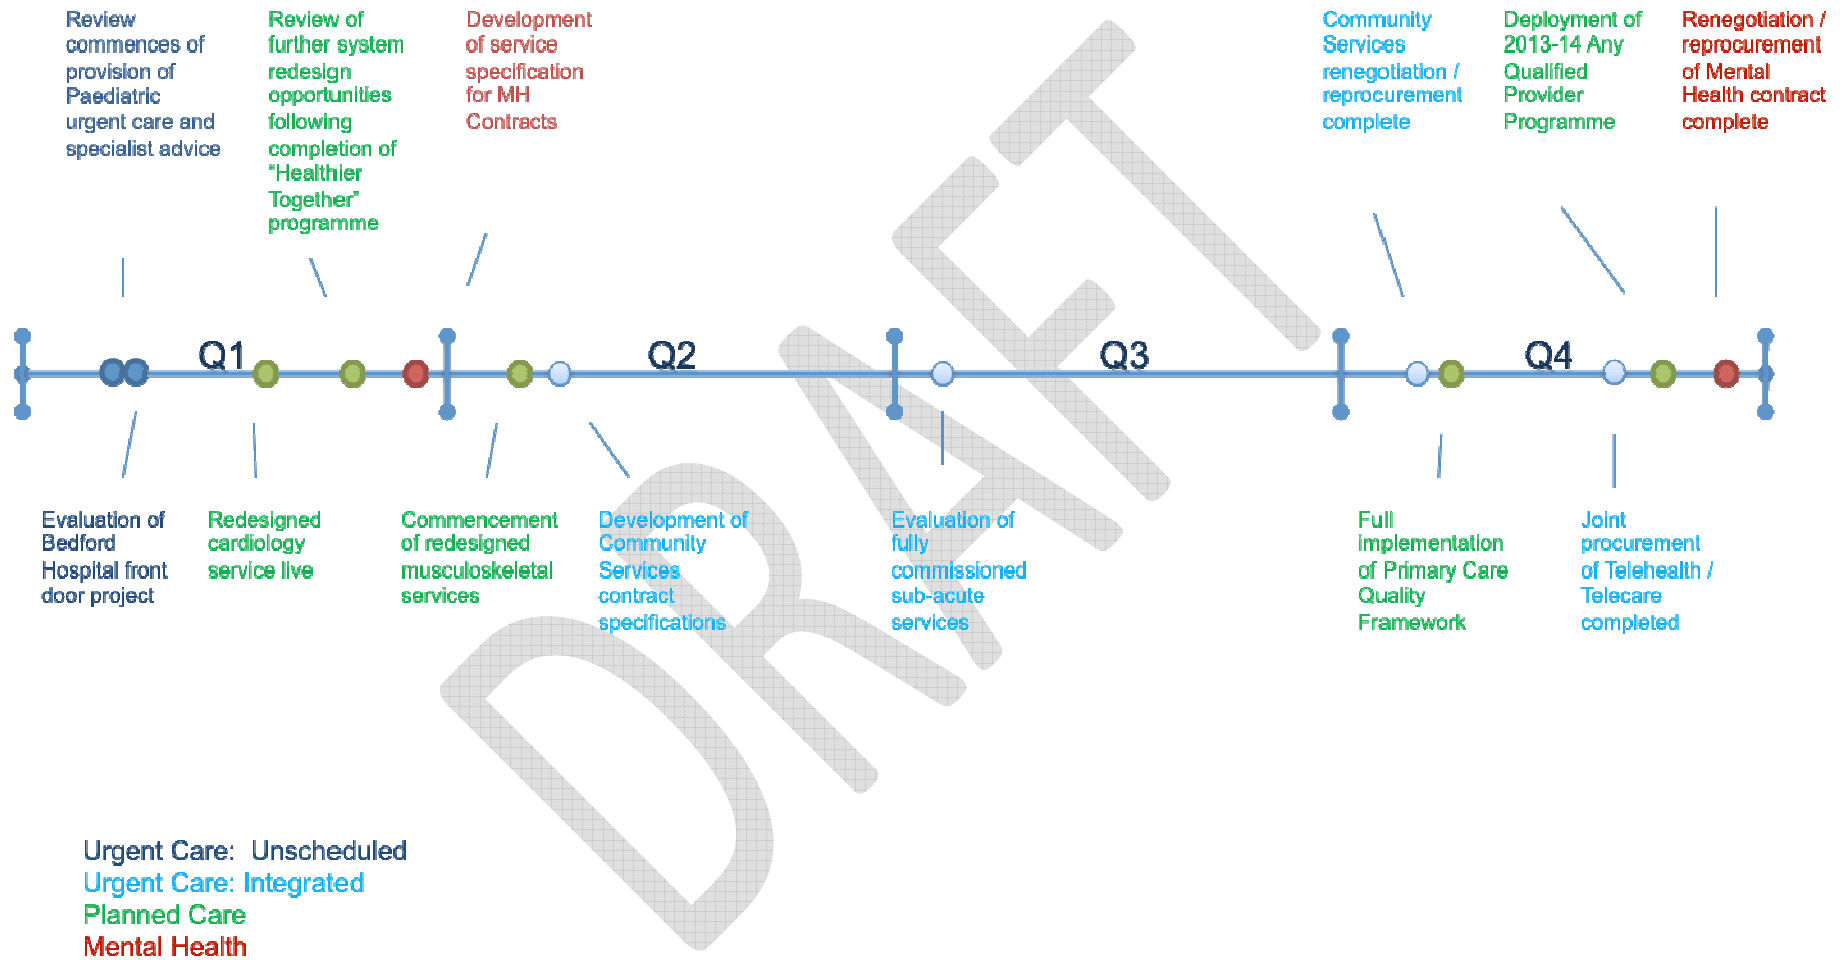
Review commences of provision of Paediatric urgent care and specialist advice

Review of further system redesign opportunities following completion of "Healthier Together" programme

Development of service specification for MH Contracts

Community Services renegotiation / reprocurement complete

Deployment of 2013-14 Any Qualified Provider Programme

Renegotiation / reprocurement of Mental Health contract complete

Q1

Q2

Q3

Q4

DRAFT

Evaluation of Bedford Hospital front door project

Redesigned cardiology service live

Commencement of redesigned musculoskeletal services

Development of Community Services contract specifications

Evaluation of fully commissioned sub-acute services

Full implementation of Primary Care Quality Framework

Joint procurement of Telehealth / Telecare completed

Urgent Care: Unscheduled
Urgent Care: Integrated
Planned Care
Mental Health